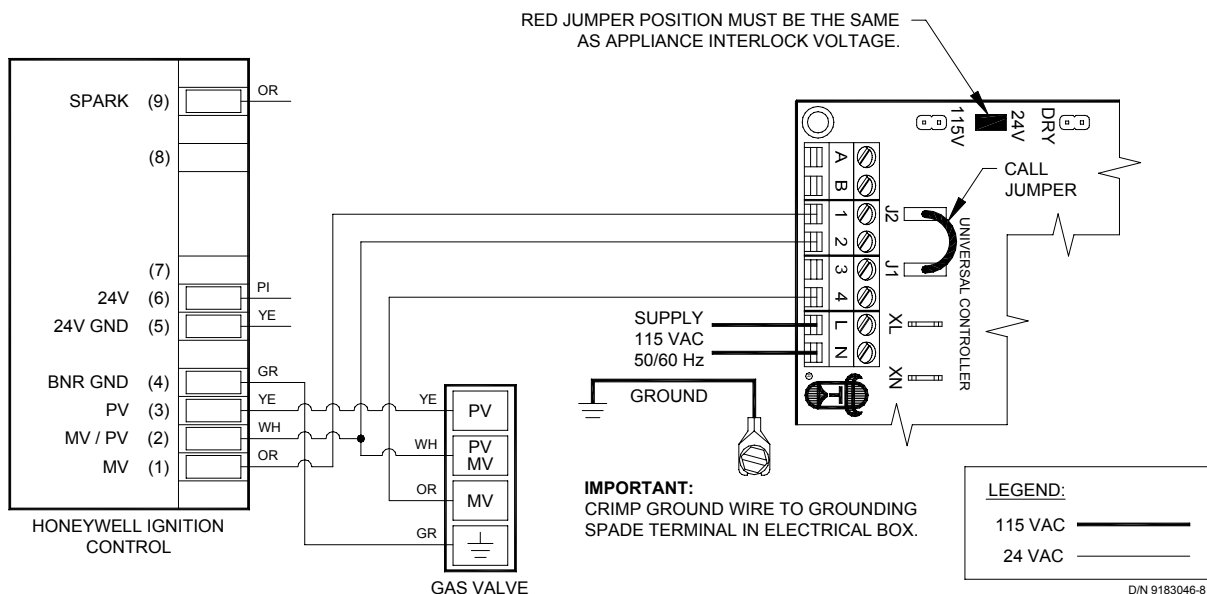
RED JUMPER POSITION MUST BE THE SAME AS APPLIANCE INTERLOCK VOLTAGE.

SPARK (9)
OR
(8)
(7)
24V (6)
PI
24V GND (5)
YE
BNR GND (4)
GR
PV (3)
YE
MV / PV (2)
WH
MV (1)
OR

HONEYWELL IGNITION CONTROL

YE
PV
WH
PV MV
OR
MV
GR

GAS VALVE

115V
24V
DRY
A
B
1
2
3
4
L
N
J2
J1
XL
XN
CALL JUMPER
UNIVERSAL CONTROLLER

SUPPLY
115 VAC
50/60 Hz

GROUND

IMPORTANT:
CRIMP GROUND WIRE TO GROUNDING SPADE TERMINAL IN ELECTRICAL BOX.

LEGEND:
115 VAC
24 VAC

D/N 9183046-8